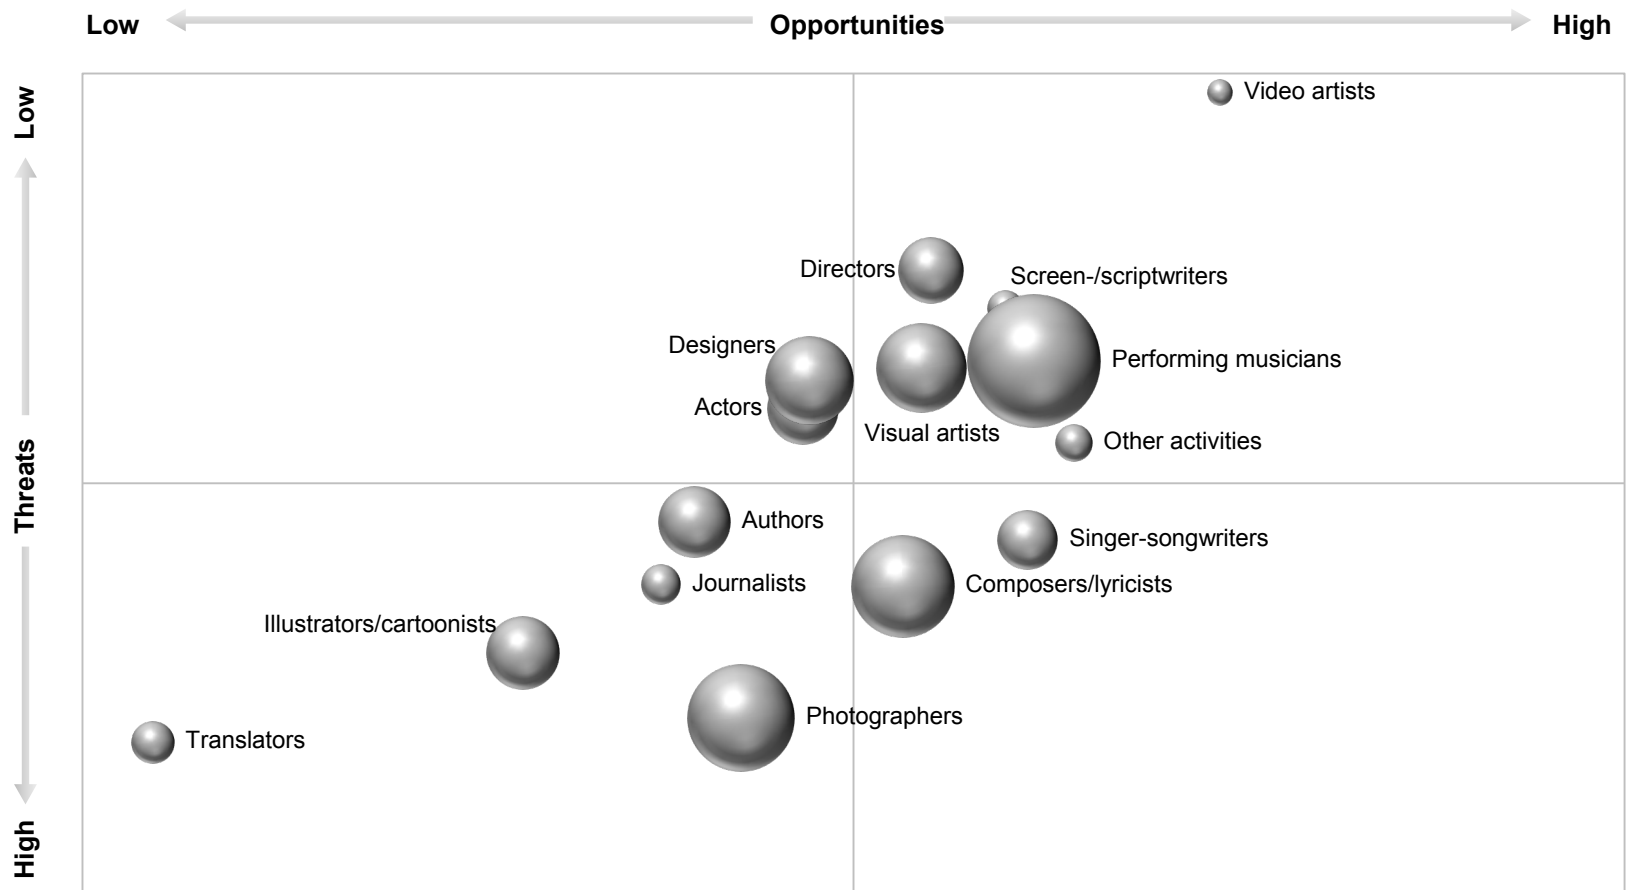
Low Opportunities High

Low Threats High

Video artists

Directors

Screen-/scriptwriters

Designers

Performing musicians

Actors

Visual artists

Other activities

Authors

Singer-songwriters

Journalists

Composers/lyricists

Illustrators/cartoonists

Photographers

Translators